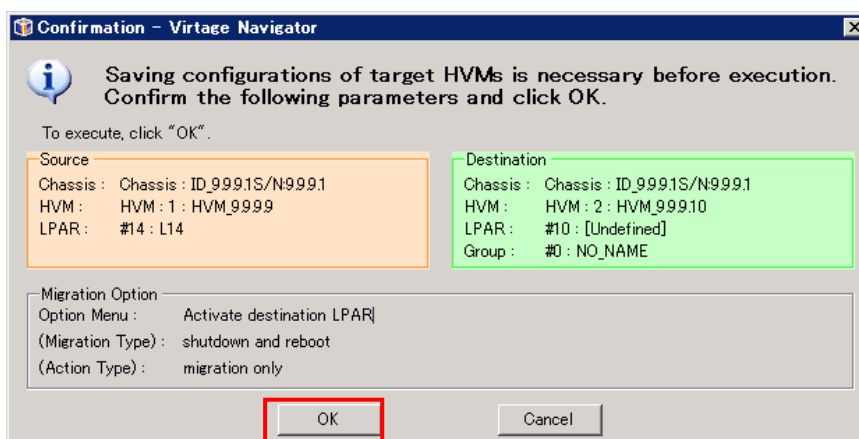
Confirmation - Virtage Navigator

Saving configurations of target HVMs is necessary before execution.
Confirm the following parameters and click OK.

To execute, click "OK".

Source
Chassis : Chassis : ID_9.9.9.1S/N:9.9.9.1
HVM : HVM : 1 : HVM_9.9.9.9
LPAR : #14 : L14

Destination
Chassis : Chassis : ID_9.9.9.1S/N:9.9.9.1
HVM : HVM : 2 : HVM_9.9.9.10
LPAR : #10 : [Undefined]
Group : #0 : NO_NAME

Migration Option
Option Menu : Activate destination LPAR
(Migration Type) : shutdown and reboot
(Action Type) : migration only

OK
Cancel